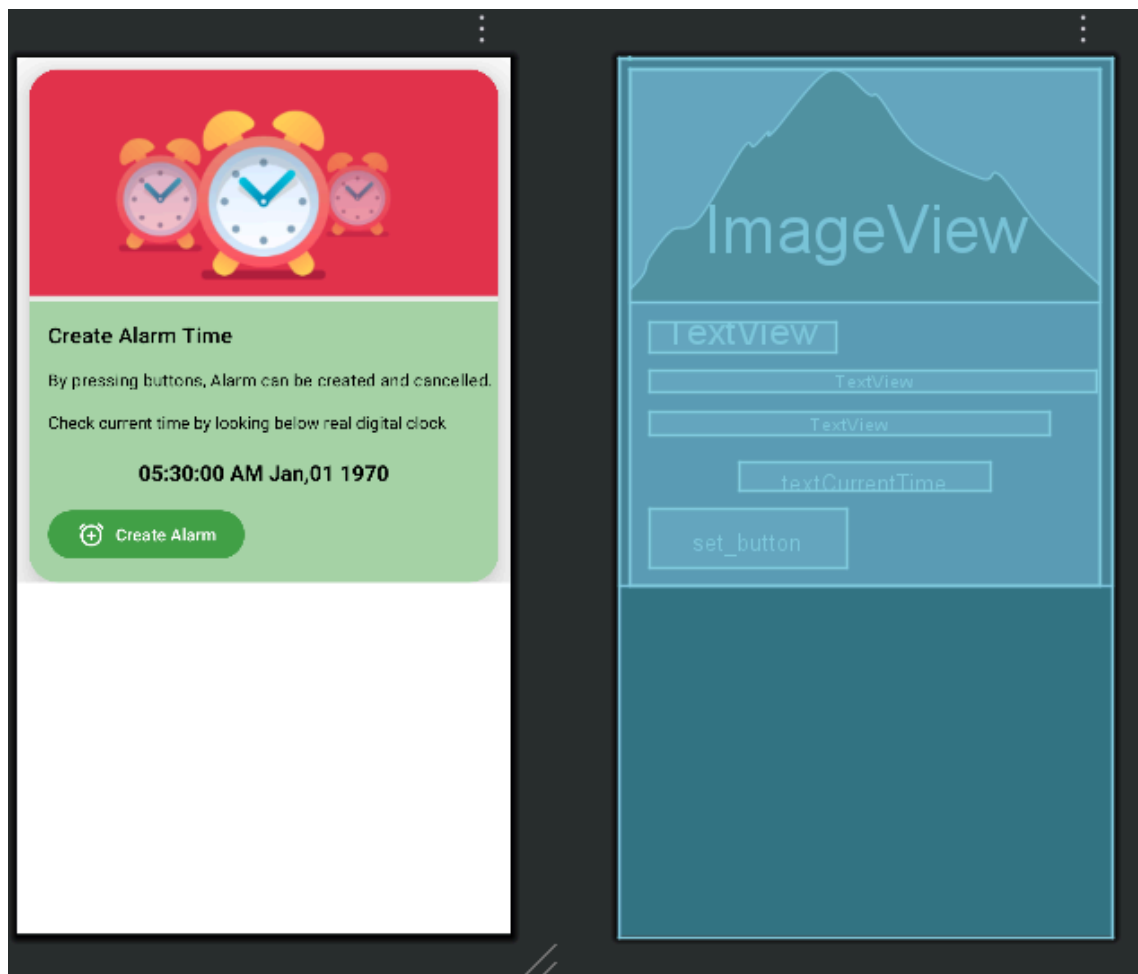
Create Alarm Time

By pressing buttons, Alarm can be created and cancelled.

Check current time by looking below real digital clock

05:30:00 AM Jan,01 1970

Create Alarm

ImageView

TextView

TextView

TextView

textCurrentTime

set_button